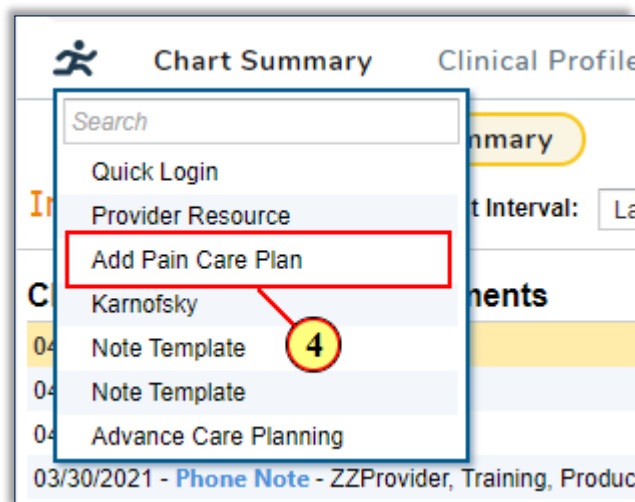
Chart Summary Clinical Profile

Search

Quick Login

Provider Resource

Add Pain Care Plan

Karnofsky

Note Template

Note Template

Advance Care Planning

4

mmary

In

t Interval: La

Cl

ments

04

04

04

03/30/2021 - Phone Note - ZZProvider, Training, Produc